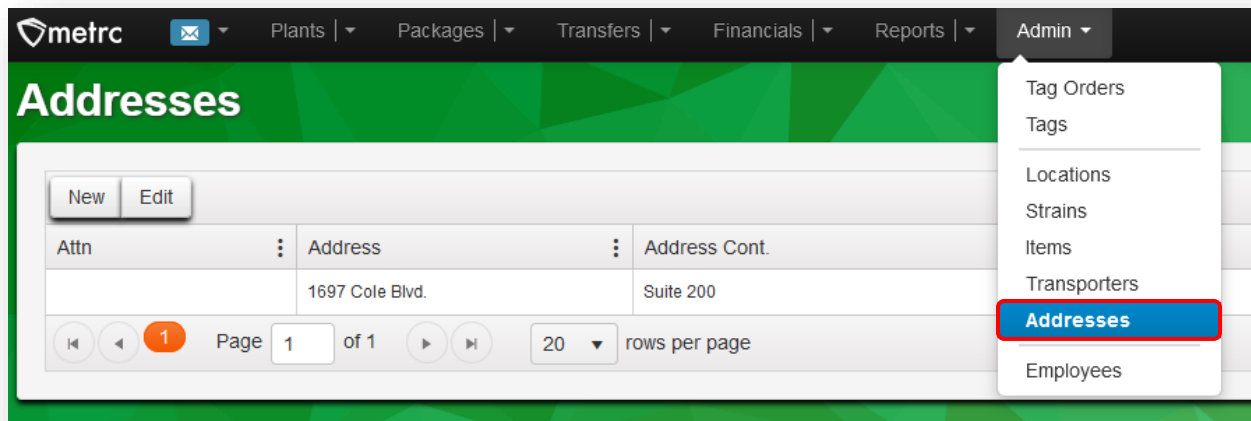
metrc Plants | Packages | Transfers | Financials | Reports | Admin

Addresses

New Edit

| Attn | Address | Address Cont. |
|---|---|---|
| | 1697 Cole Blvd. | Suite 200 |

1 Page 1 of 1 20 rows per page

Tag Orders
Tags
Locations
Strains
Items
Transporters
Addresses
Employees